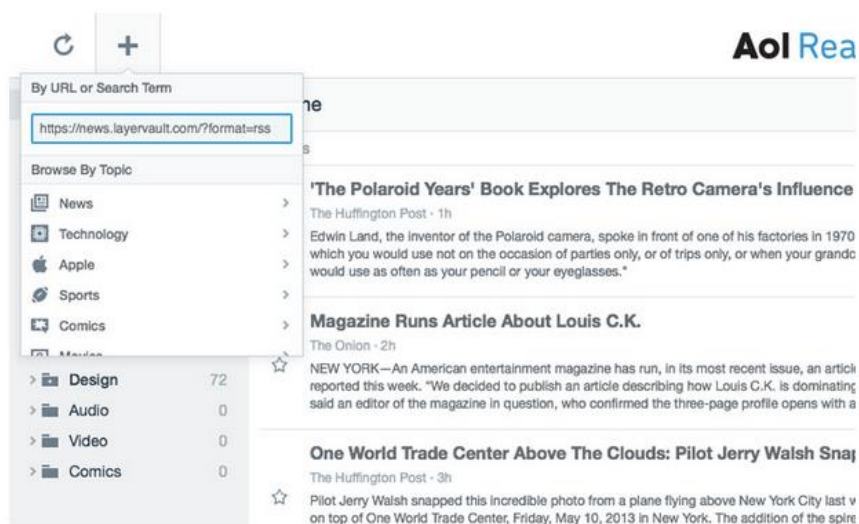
Aol Rea

By URL or Search Term

https://news.layervault.com/?format=rss

Browse By Topic

News >

Technology >

Apple >

Sports >

Comics >

Movies

ne

s

'The Polaroid Years' Book Explores The Retro Camera's Influence

The Huffington Post · 1h

Edwin Land, the inventor of the Polaroid camera, spoke in front of one of his factories in 1970 which you would use not on the occasion of parties only, or of trips only, or when your grandc would use as often as your pencil or your eyeglasses."

Magazine Runs Article About Louis C.K.

The Onion · 2h

NEW YORK—An American entertainment magazine has run, in its most recent issue, an articl reported this week. "We decided to publish an article describing how Louis C.K. is dominatin said an editor of the magazine in question, who confirmed the three-page profile opens with a

Design 72

Audio 0

Video 0

Comics 0

One World Trade Center Above The Clouds: Pilot Jerry Walsh Sna

The Huffington Post · 3h

Pilot Jerry Walsh snapped this incredible photo from a plane flying above New York City last w on top of One World Trade Center, Friday, May 10, 2013 in New York. The addition of the spire